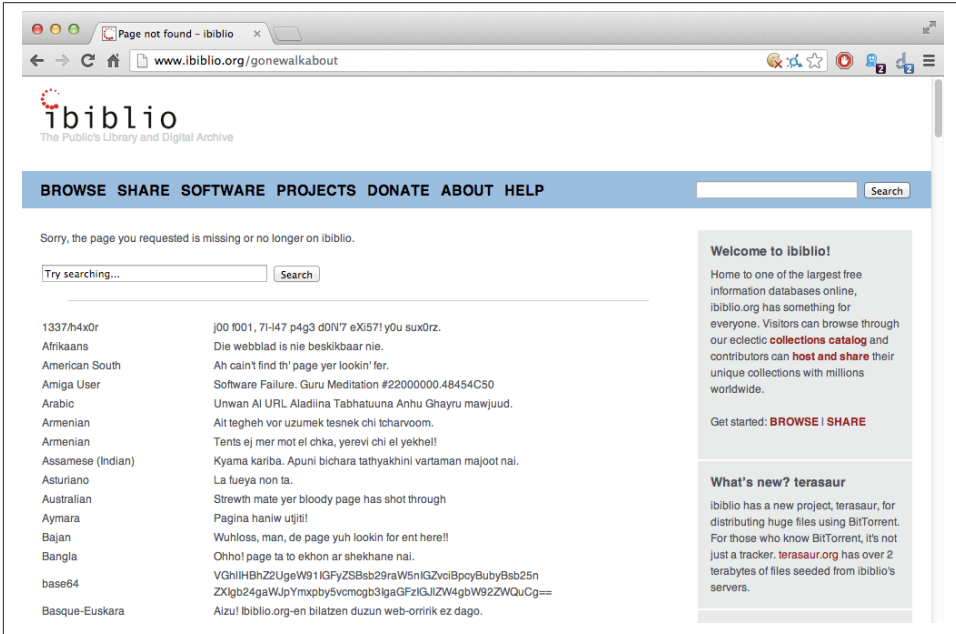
Page not found – ibiblio

www.ibiblio.org/gonewalkabout

ibiblio
The Public's Library and Digital Archive

BROWSE SHARE SOFTWARE PROJECTS DONATE ABOUT HELP

Search

Sorry, the page you requested is missing or no longer on ibiblio.

Try searching...

Search

| | |
|---|---|
| 1337/h4x0r | j00 f001, 7l-l47 p4g3 d0N'7 eXi57! y0u sux0rz. |
| Afrikaans | Die webblad is nie beskikbaar nie. |
| American South | Ah cain't find th' page yer lookin' fer. |
| Amiga User | Software Failure. Guru Meditation #22000000.48454C50 |
| Arabic | Unwan Al URL Aladiina Tabhatuuna Anhu Ghayru mawjuud. |
| Armenian | Ait tegheh vor uzumek tesnek chi tcharvoom. |
| Armenian | Tents ej mer mot el chka, yerevi chi el yekhel! |
| Assamese (Indian) | Kyama kariba. Apuni bichara tathyakhini vartaman majoot nai. |
| Asturiano | La fueya non ta. |
| Australian | Strewth mate yer bloody page has shot through |
| Aymara | Pagina haniw utjiti! |
| Bajan | Wuhloss, man, de page yuh lookin for ent here!! |
| Bangla | Ohho! page ta to ekhon ar shekhane nai. |
| base64 | VGhlIHBhZ2UgeW91IGFyZSBsb29raW5nIGZvciBpcyBubyBsb25n ZXIgb24gaWJpYmxpby5vcmcgb3IgaGFzIGJlZW4gbW92ZWQuCg== |
| Basque-Euskara | Aizu! Ibiblio.org-en bilatzen duzun web-orririk ez dago. |

Welcome to ibiblio!

Home to one of the largest free information databases online, ibiblio.org has something for everyone. Visitors can browse through our eclectic collections catalog and contributors can host and share their unique collections with millions worldwide.

Get started: BROWSE | SHARE

What's new? terasaur

ibiblio has a new project, terasaur, for distributing huge files using BitTorrent. For those who know BitTorrent, it's not just a tracker. terasaur.org has over 2 terabytes of files seeded from ibiblio's servers.